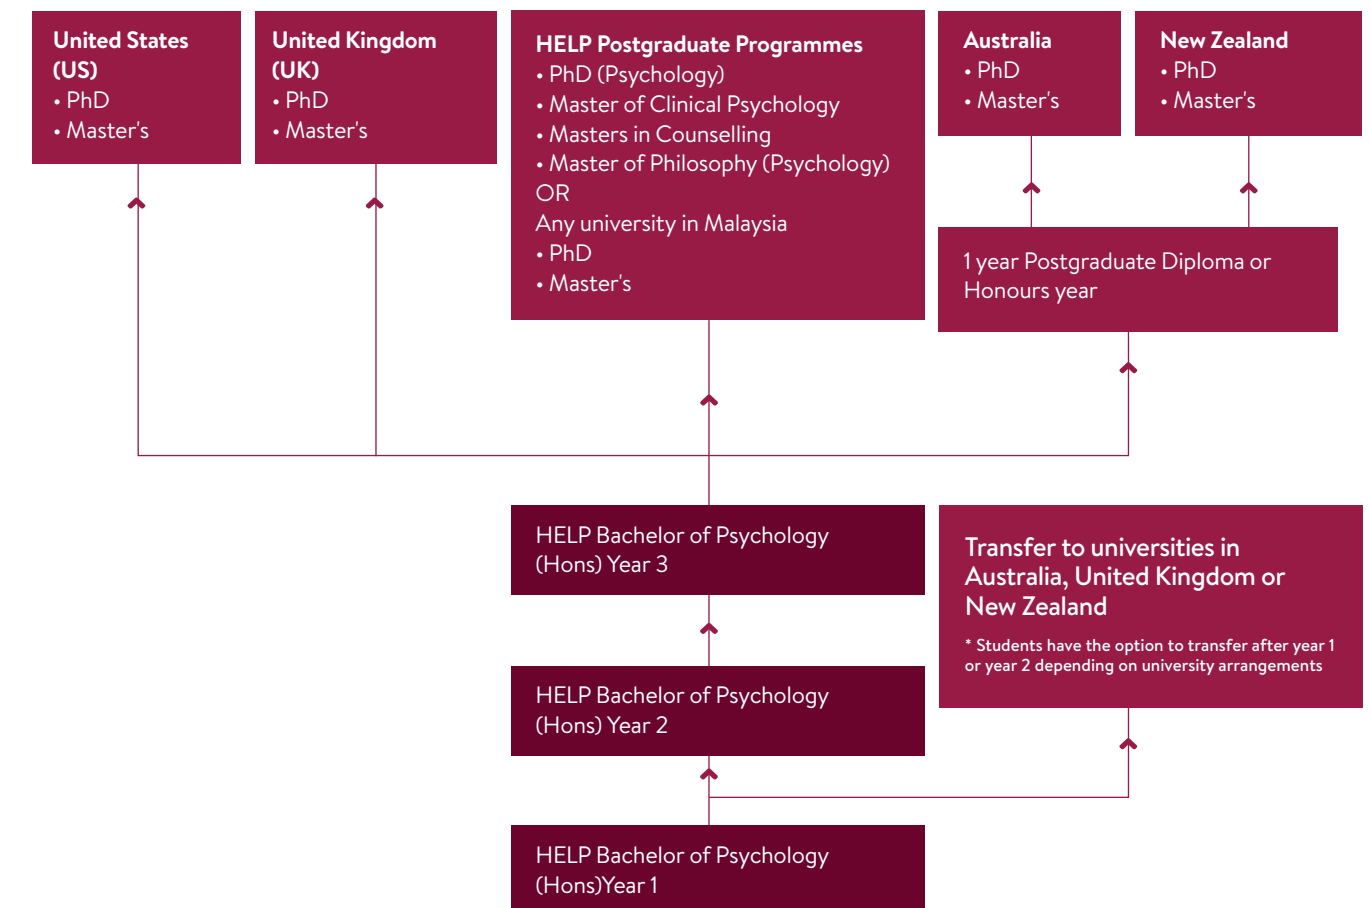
United States (US)
• PhD
• Master's

United Kingdom (UK)
• PhD
• Master's

HELP Postgraduate Programmes
• PhD (Psychology)
• Master of Clinical Psychology
• Masters in Counselling
• Master of Philosophy (Psychology)
OR
Any university in Malaysia
• PhD
• Master's

Australia
• PhD
• Master's

New Zealand
• PhD
• Master's

1 year Postgraduate Diploma or Honours year

HELP Bachelor of Psychology (Hons) Year 3

Transfer to universities in Australia, United Kingdom or New Zealand

* Students have the option to transfer after year 1 or year 2 depending on university arrangements

HELP Bachelor of Psychology (Hons) Year 2

HELP Bachelor of Psychology (Hons)Year 1